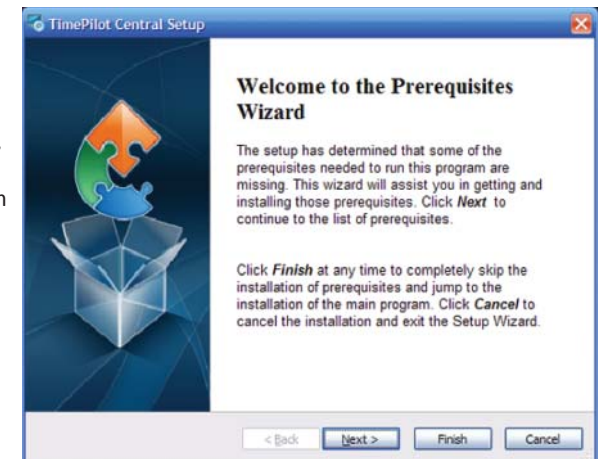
TimePilot Central Setup

Welcome to the Prerequisites Wizard

The setup has determined that some of the prerequisites needed to run this program are missing. This wizard will assist you in getting and installing those prerequisites. Click ***Next*** to continue to the list of prerequisites.

Click ***Finish*** at any time to completely skip the installation of prerequisites and jump to the installation of the main program. Click ***Cancel*** to cancel the installation and exit the Setup Wizard.

< Back | Next > | Finish | Cancel